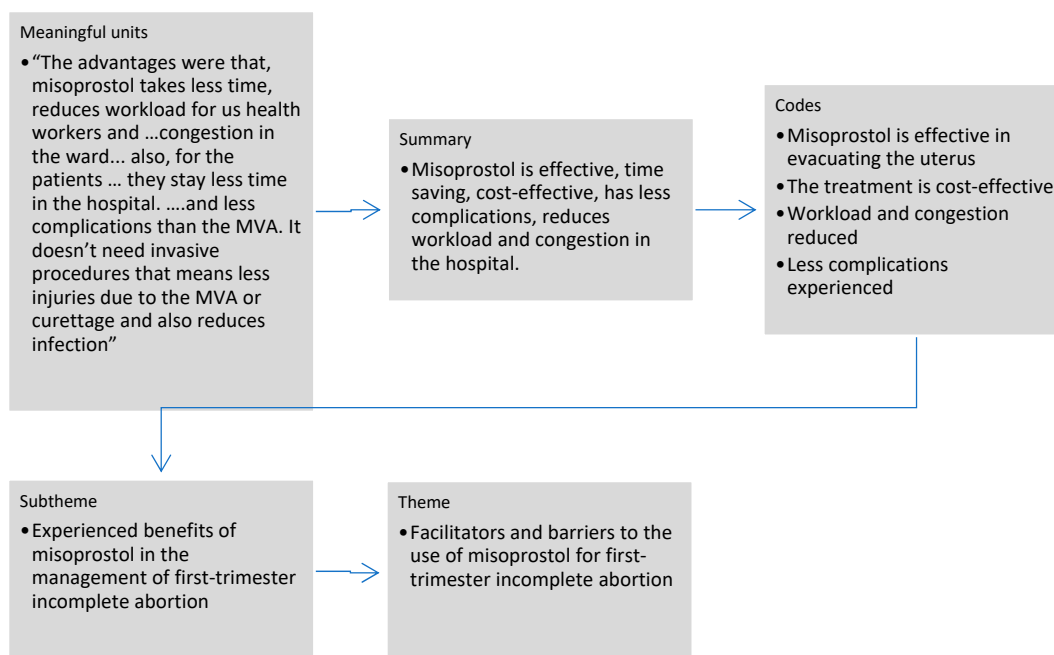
Meaningful units

• "The advantages were that, misoprostol takes less time, reduces workload for us health workers and …congestion in the ward... also, for the patients … they stay less time in the hospital. ….and less complications than the MVA. It doesn't need invasive procedures that means less injuries due to the MVA or curettage and also reduces infection"

Summary

• Misoprostol is effective, time saving, cost-effective, has less complications, reduces workload and congestion in the hospital.

Codes

• Misoprostol is effective in evacuating the uterus
• The treatment is cost-effective
• Workload and congestion reduced
• Less complications experienced

Subtheme

• Experienced benefits of misoprostol in the management of first-trimester incomplete abortion

Theme

• Facilitators and barriers to the use of misoprostol for first-trimester incomplete abortion